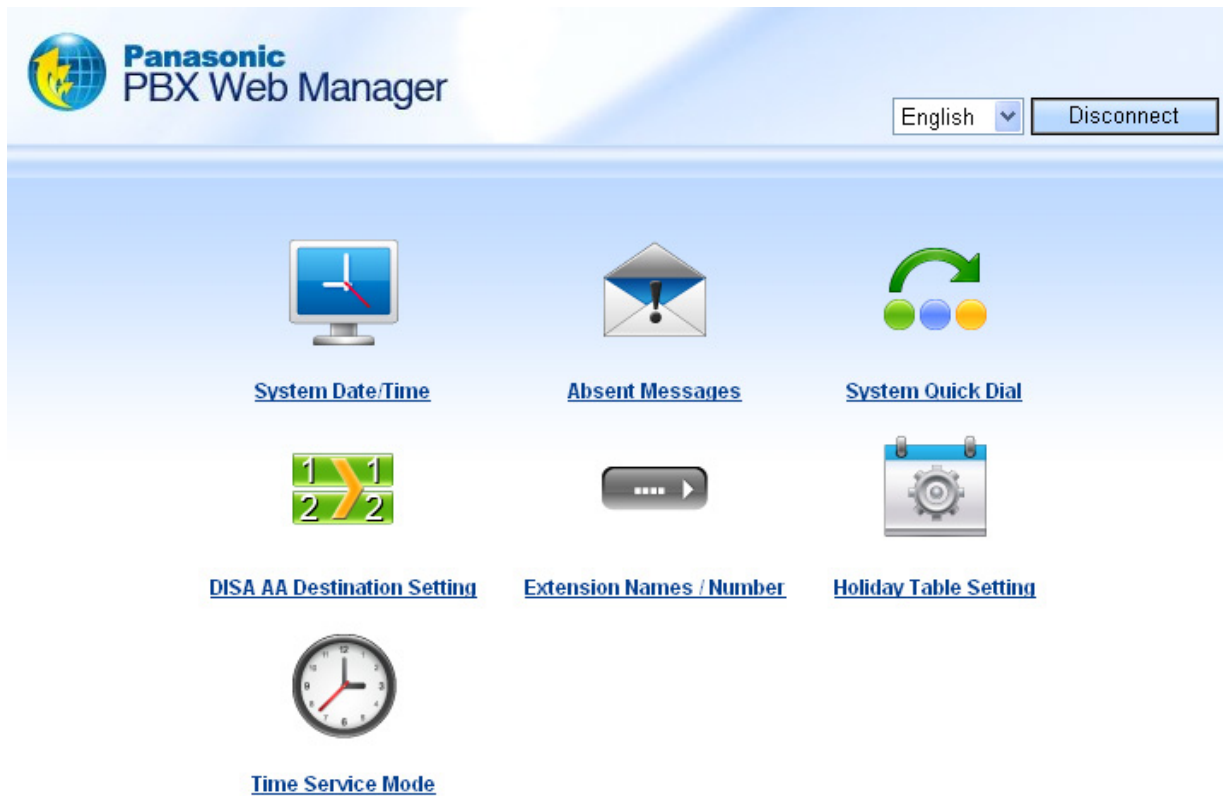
Panasonic
PBX Web Manager

English
Disconnect

System Date/Time
Absent Messages
System Quick Dial

1 1
2 2

DISA AA Destination Setting
Extension Names / Number
Holiday Table Setting

Time Service Mode